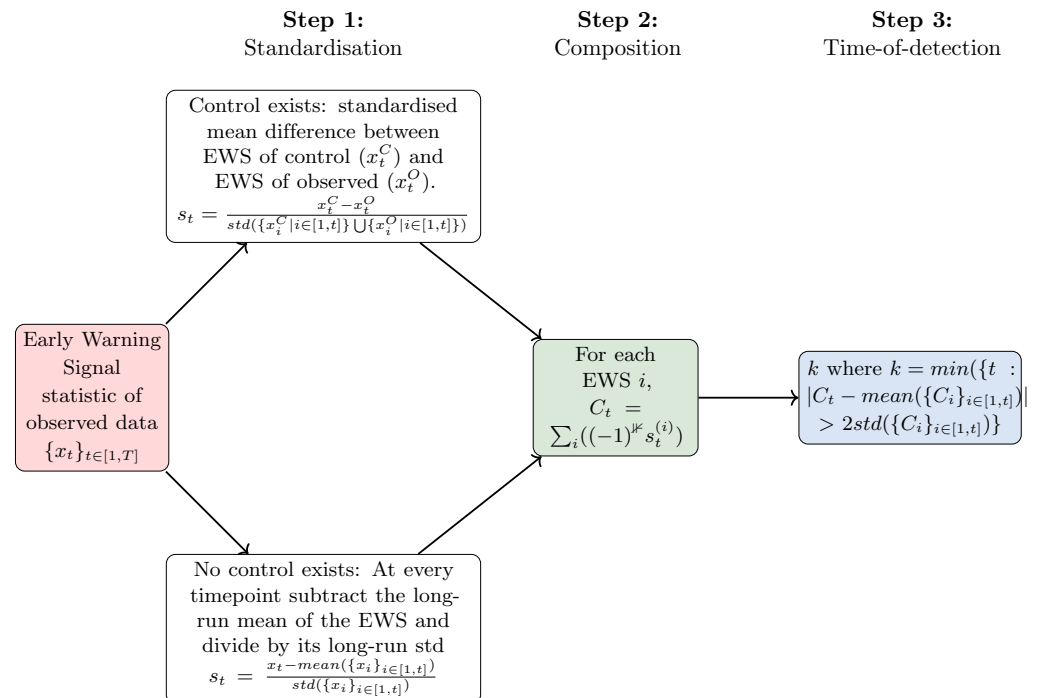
**Step 1:** Standardisation

**Step 2:** Composition

**Step 3:** Time-of-detection

Control exists: standardised mean difference between EWS of control ($x_t^C$) and EWS of observed ($x_t^O$).
$s_t = \frac{x_t^C - x_t^O}{std(\{x_i^C | i \in [1,t]\} \bigcup \{x_i^O | i \in [1,t]\})}$

Early Warning Signal statistic of observed data $\{x_t\}_{t \in [1,T]}$

For each EWS $i$, $C_t = \sum_i((-1)^{\Bbbk} s_t^{(i)})$

$k$ where $k = min(\{t : |C_t - mean(\{C_i\}_{i \in [1,t]})| > 2std(\{C_i\}_{i \in [1,t]})\}$

No control exists: At every timepoint subtract the long-run mean of the EWS and divide by its long-run std
$s_t = \frac{x_t - mean(\{x_i\}_{i \in [1,t]})}{std(\{x_i\}_{i \in [1,t]})}$